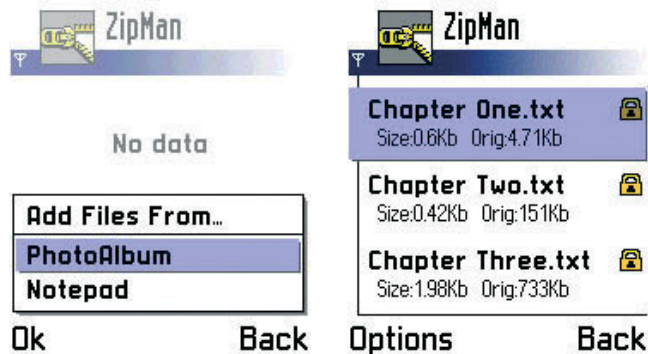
ZipMan

No data

Add Files From...
PhotoAlbum
Notepad

Ok Back

ZipMan

Chapter One.txt
Size:0.6Kb Orig:4.71Kb

Chapter Two.txt
Size:0.42Kb Orig:151Kb

Chapter Three.txt
Size:1.98Kb Orig:733Kb

Options Back